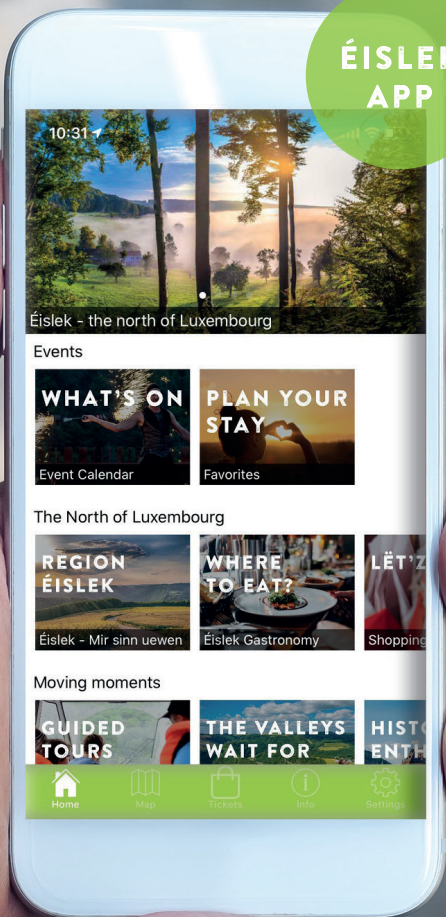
ÉISLEK APP

10:31

Éislek - the north of Luxembourg

Events

WHAT'S ON
Event Calendar

PLAN YOUR STAY
Favorites

The North of Luxembourg

REGION ÉISLEK
Éislek - Mir sinn uewen

WHERE TO EAT?
Éislek Gastronomy

LËT'Z
Shopping

Moving moments

GUIDED TOURS

THE VALLEYS WAIT FOR

HISTO ENTH

Home
Map
Tickets
Info
Settings